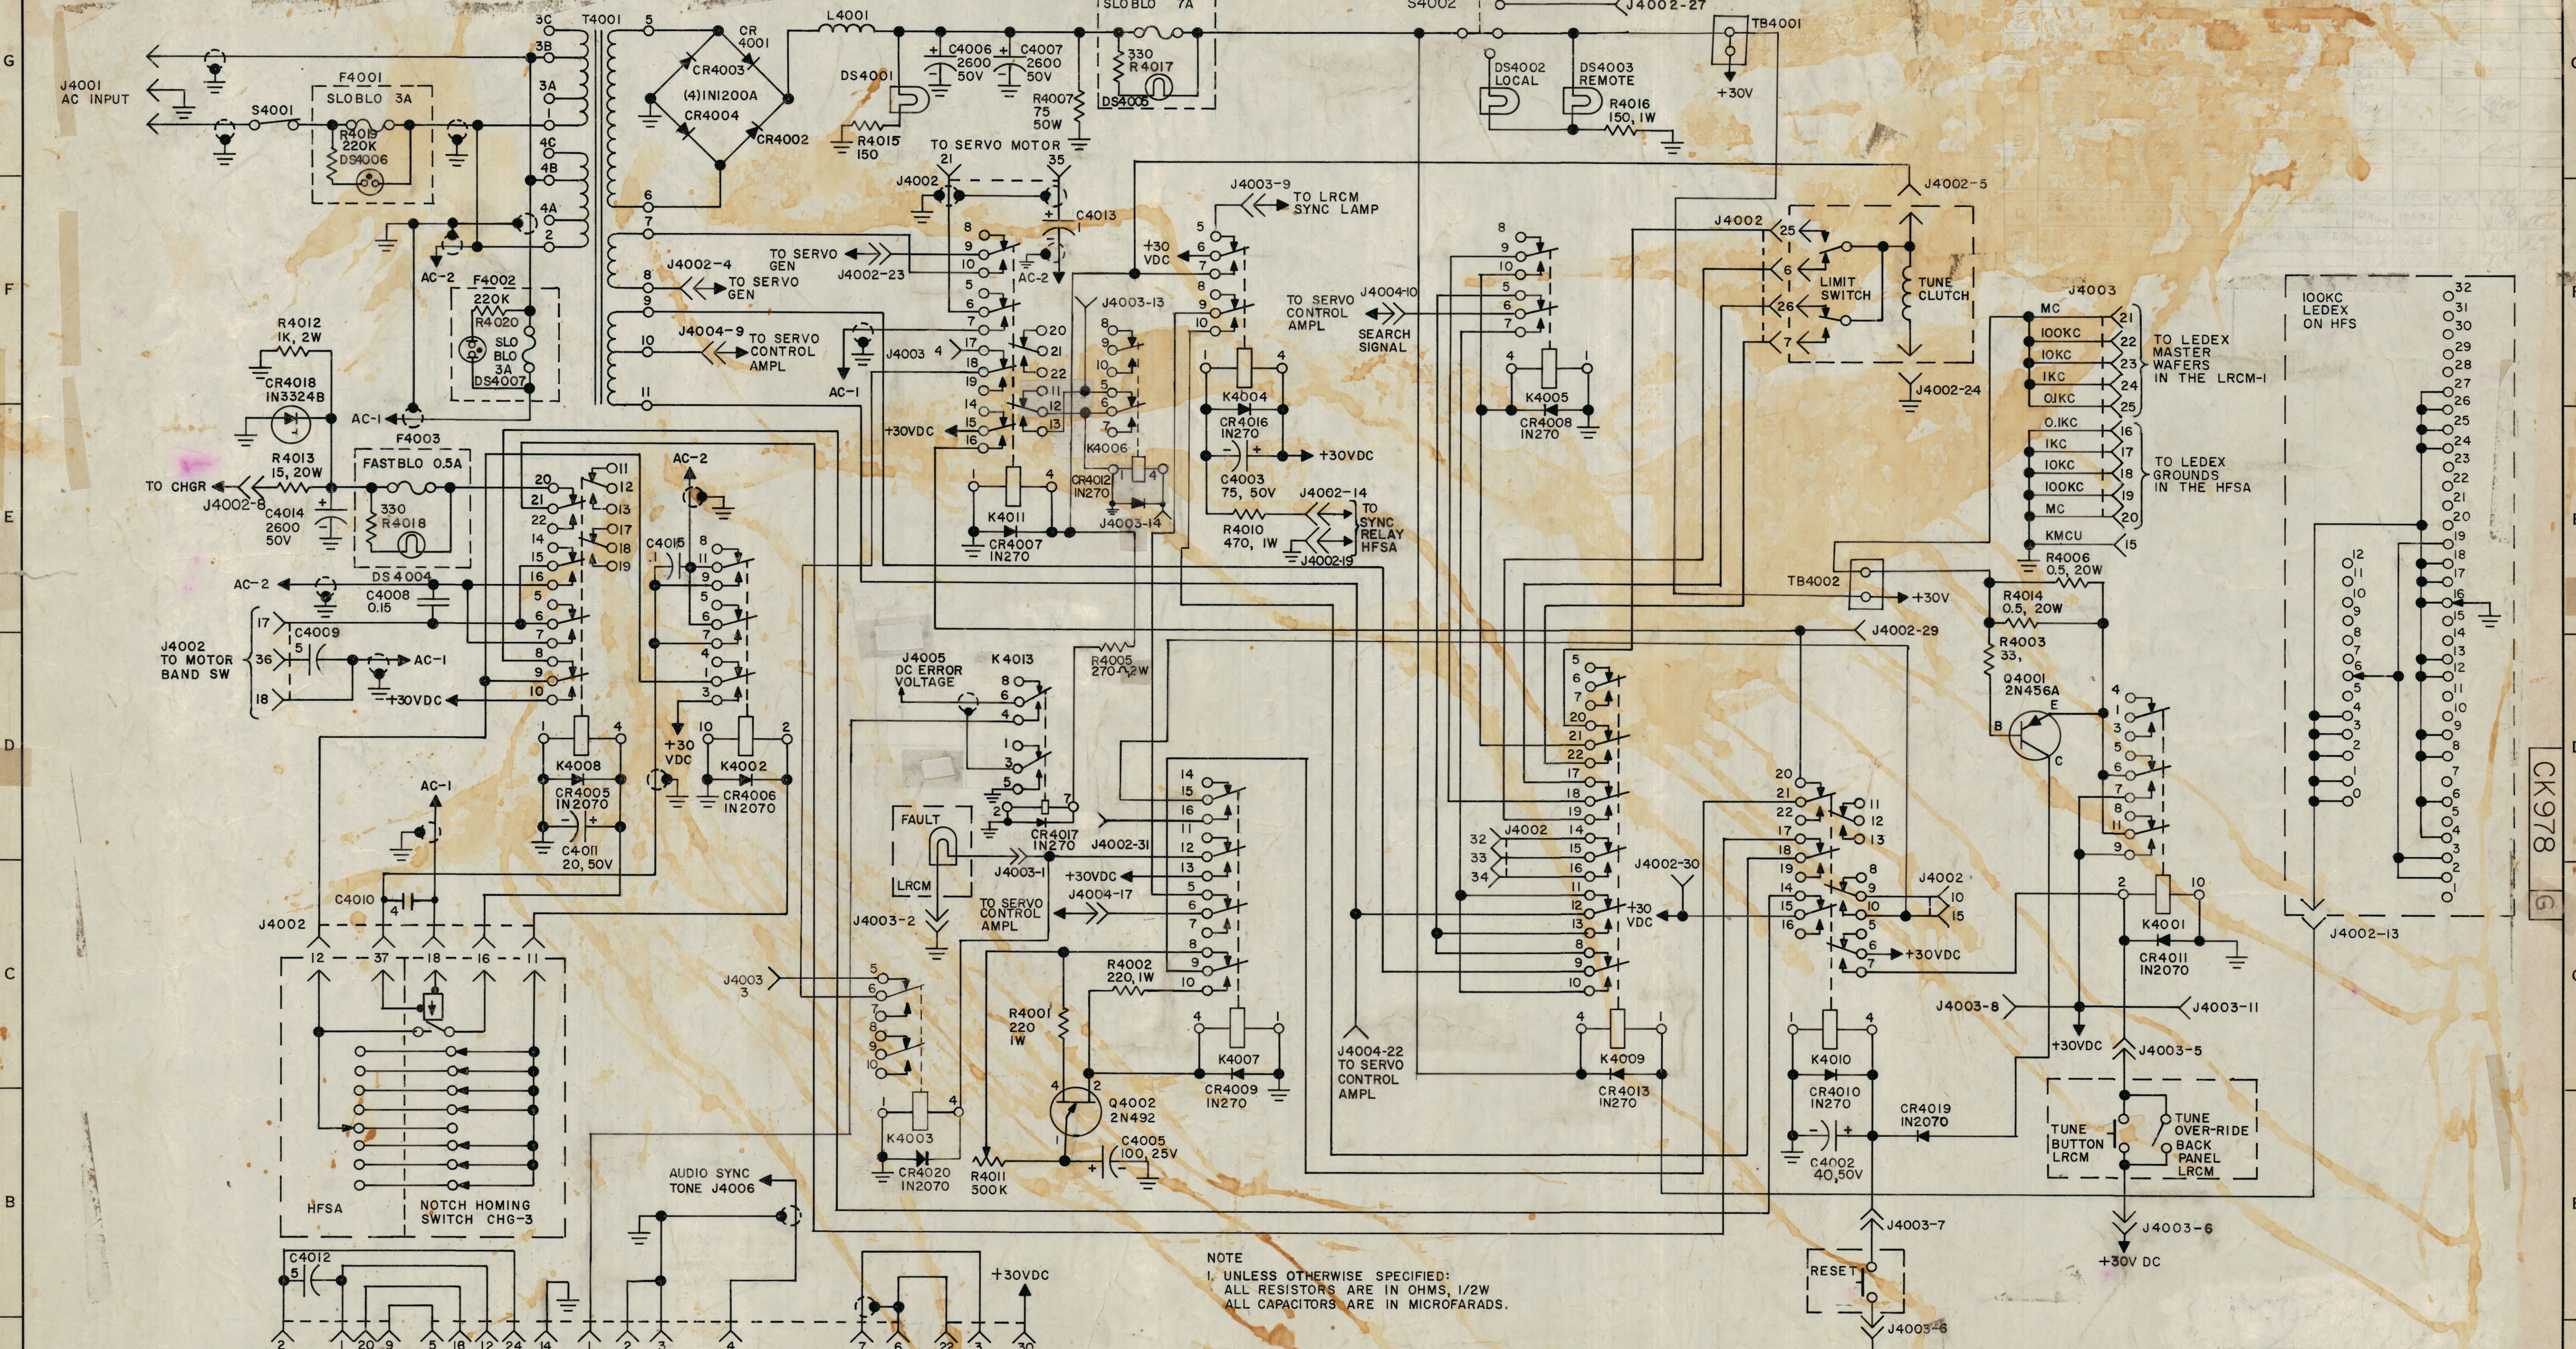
G

F

E

D

C

B

J4001 AC INPUT

F4001 SLOBLO 3A

S4001

R4019 220K

DS4006

3C 3B 3A 4C 4B 4A 2 1

T4001

5

CR 4001

CR4003

(4)IN1200A

CR4004

CR4002

L4001

C4006 2600 50V

C4007 2600 50V

DS4001

R4015 150

R4007 75 50W

SLOBLO 7A

330 R4017

DS4005

S4002

J4002-27

TB4001

DS4002 LOCAL

DS4003 REMOTE

R4016 150, 1W

+30V

TO SERVO MOTOR

21 35

J4002

C4013

AC-2

F4002 220K R4020

SLO BLO 3A

DS4007

R4012 1K, 2W

CR4018 IN3324B

AC-1

F4003

FASTBLO 0.5A

R4013 15, 20W

TO CHGR

J4002-6

C4014 2600 50V

330 R4018

DS 4004

AC-2

C4008 0.15

J4002 TO MOTOR BAND SW

17 36 18

C4009

AC-1

+30VDC

J4002-4

TO SERVO GEN

TO SERVO GEN

J4002-23

J4004-9

TO SERVO CONTROL AMPL

J4003

AC-1

+30VDC

J4003-9

TO LRCM SYNC LAMP

+30 VDC

J4003-13

K4006

CR4012 IN270

J4003-14

K4011

CR4007 IN270

TO SERVO CONTROL AMPL

J4004-10

SEARCH SIGNAL

K4004

CR4016 IN270

+30VDC

C4003 75, 50V

R4010 470, 1W

J4002-14

TO SYNC RELAY HFSA

J4002-19

K4005

CR4008 IN270

J4002

LIMIT SWITCH

TUNE CLUTCH

J4002-5

J4002-24

J4003

MC 100KC 10KC 1KC OIKC

TO LEDEX MASTER WAFERS IN THE LRCM-I

O.IKC 1KC 10KC 100KC MC KMCU

TO LEDEX GROUNDS IN THE HFSA

R4006 0.5, 20W

100KC LEDEX ON HFS

TB4002

+30V

R4014 0.5, 20W

R4003 33,

Q4001 2N456A

J4002-29

AC-2

C4015

K4008

CR4005 IN2070

C4011 20, 50V

+30 VDC

K4002

CR4006 IN2070

AC-1

J4005 DC ERROR VOLTAGE

K4013

R4005 270 2W

FAULT

LRCM

CR4017 IN270

J4002-31

J4003-1

+30VDC

J4004-17

TO SERVO CONTROL AMPL

J4003-2

J4002

J4002-30

+30 VDC

C4010

J4002

12 37 18 16 11

HFSA

NOTCH HOMING SWITCH CHG-3

J4003 3

K4003

CR4020 IN2070

R4001 220 1W

R4002 220, 1W

K4007

CR4009 IN270

Q4002 2N492

C4005 100, 25V

R4011 500K

AUDIO SYNC TONE J4006

J4004-22 TO SERVO CONTROL AMPL

K4009

CR4013 IN270

K4010

CR4010 IN270

C4002 40, 50V

CR4019 IN2070

+30VDC

J4003-8

J4003-11

J4003-5

K4001

CR4011 IN2070

TUNE BUTTON LRCM

TUNE OVER-RIDE BACK PANEL LRCM

J4003-7

J4003-6

+30V DC

RESET

J4003-6

J4002-13

C4012

+30VDC

NOTE
1. UNLESS OTHERWISE SPECIFIED:
ALL RESISTORS ARE IN OHMS, 1/2W
ALL CAPACITORS ARE IN MICROFARADS.

CK978

G